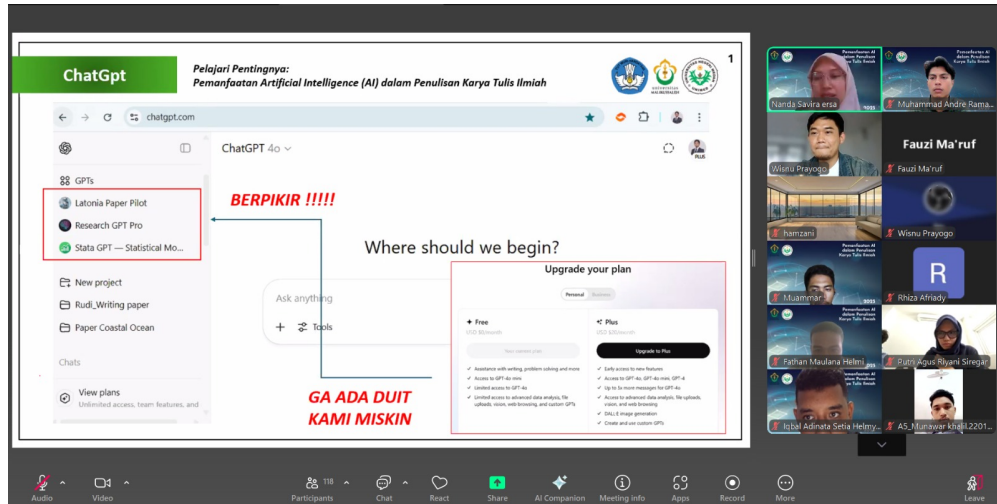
ChatGpt

Pelajari Pentingnya:
Pemanfaatan Artificial Intelligence (AI) dalam Penulisan Karya Tulis Ilmiah

1

chatgpt.com

ChatGPT 4o

GPTs

Latonia Paper Pilot

Research GPT Pro

Stata GPT — Statistical Mo...

New project

Rudi_Writing paper

Paper Coastal Ocean

Chats

View plans
Unlimited access, team features, and

BERPIKIR !!!!!

Where should we begin?

Ask anything

Tools

Upgrade your plan

Personal Business

Free

Plus

Upgrade to Plus

GA ADA DUIT
KAMI MISKIN

Nanda Savira ersa

Muhammad Andre Rama...

Wisnu Prayogo

Fauzi Ma'ruf

Fauzi Ma'ruf

hamzani

Wisnu Prayogo

Muammar

R

Rhiza Afriady

Fathan Maulana Helmi

Putri Agus Riyani Siregar

Iqbal Adinata Setia Helmy...

A5_Munawar khalil.2201...

Audio

Video

118

Participants

Chat

React

Share

AI Companion

Meeting info

Apps

Record

More

Leave